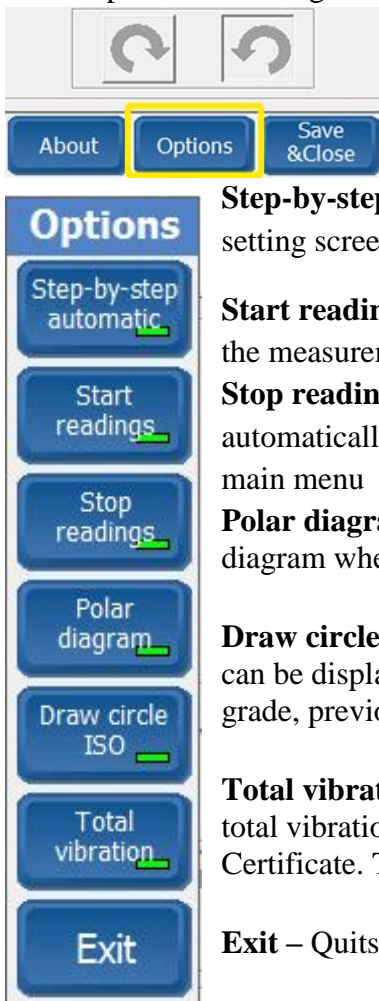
About

Options

Save &Close

Options

Step-by-step automatic

Start readings

Stop readings

Polar diagram

Draw circle ISO

Total vibration

Exit

**Step-by-ste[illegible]** setting scree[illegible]

**Start readin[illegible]** the measurem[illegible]

**Stop readin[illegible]** automaticall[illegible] main menu

**Polar diagr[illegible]** diagram whe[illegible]

**Draw circle** can be displa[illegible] grade, previo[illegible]

**Total vibrat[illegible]** total vibratio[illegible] Certificate. T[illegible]

**Exit –** Quits